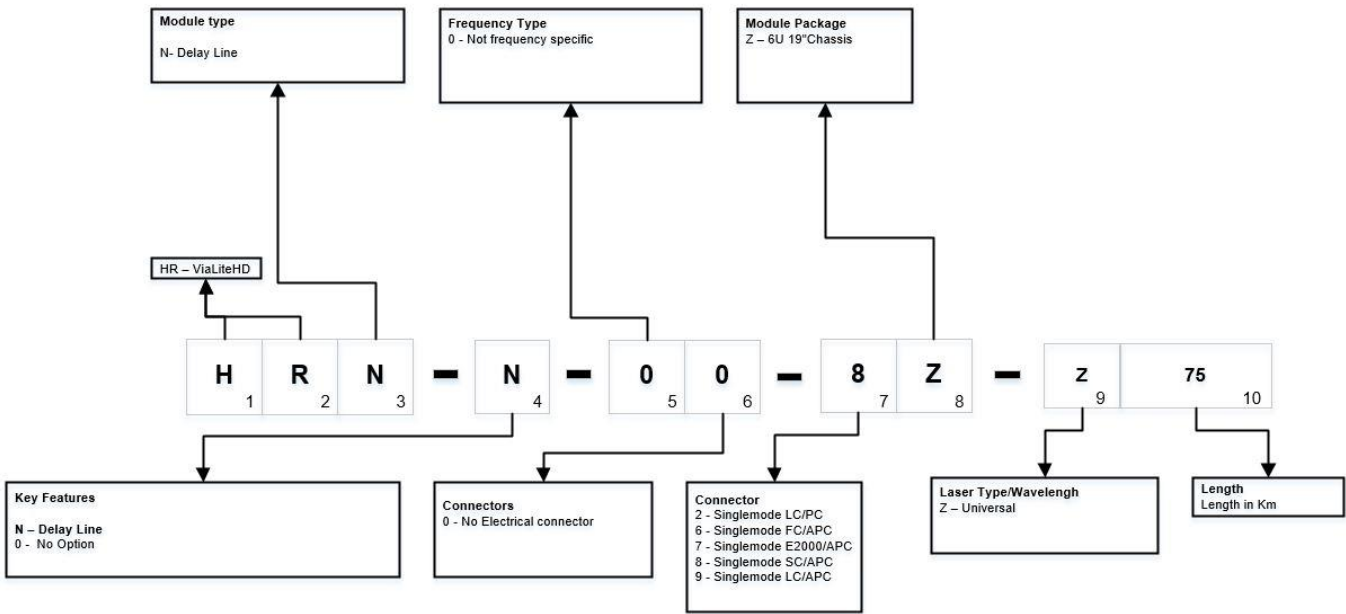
Module type

N- Delay Line

Frequency Type
0 - Not frequency specific

Module Package
Z – 6U 19"Chassis

HR – ViaLiteHD

| H 1 | R 2 | N 3 | – | N 4 | – | 0 5 | 0 6 | – | 8 7 | Z 8 | – | Z 9 | 75 10 |
|---|---|---|---|---|---|---|---|---|---|---|---|---|---|

Key Features

N – Delay Line
0 - No Option

Connectors
0 - No Electrical connector

Connector
2 - Singlemode LC/PC
6 - Singlemode FC/APC
7 - Singlemode E2000/APC
8 - Singlemode SC/APC
9 - Singlemode LC/APC

Laser Type/Wavelengh
Z – Universal

Length
Length in Km